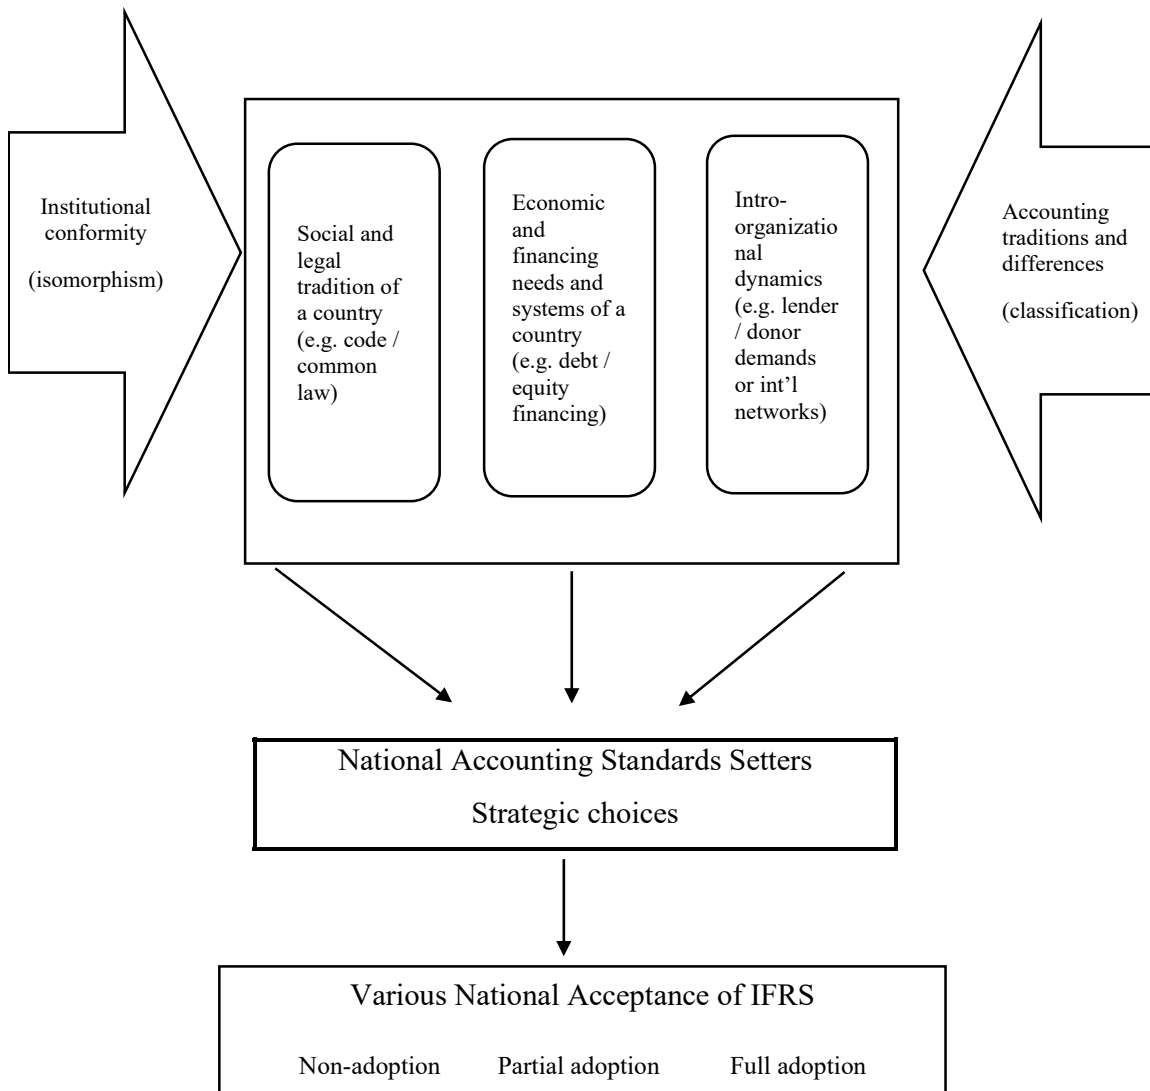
Institutional conformity

(isomorphism)

Social and legal tradition of a country (e.g. code / common law)

Economic and financing needs and systems of a country (e.g. debt / equity financing)

Intro-organizational dynamics (e.g. lender / donor demands or int'l networks)

Accounting traditions and differences

(classification)

National Accounting Standards Setters

Strategic choices

Various National Acceptance of IFRS

Non-adoption

Partial adoption

Full adoption